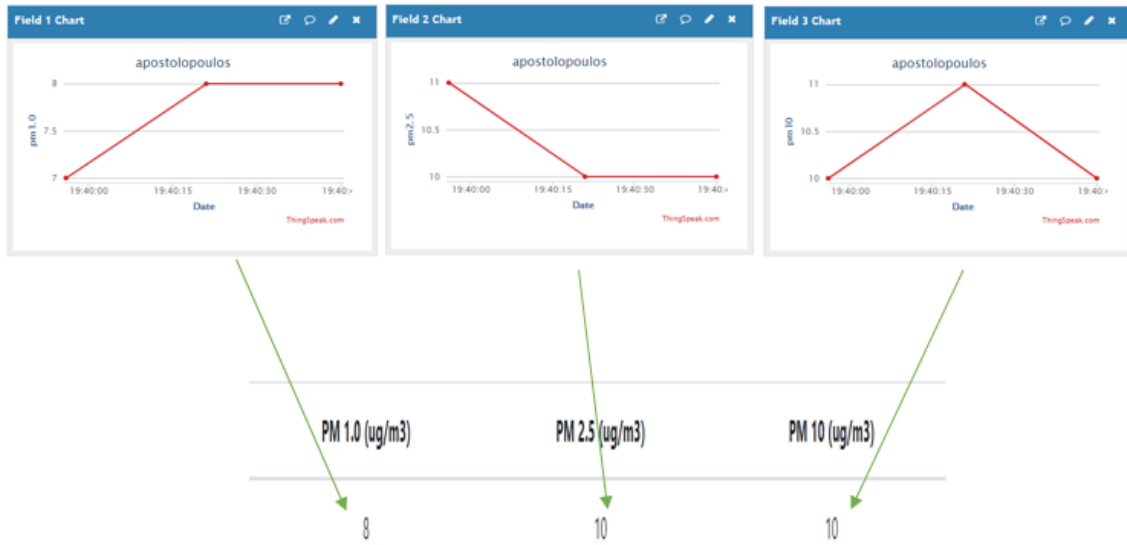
Field 1 Chart

apostolopoulos

pm 1.0

8
7.5
7

19:40:00 19:40:15 19:40:30 19:40:

Date

ThingSpeak.com

Field 2 Chart

apostolopoulos

pm2.5

11
10.5
10

19:40:00 19:40:15 19:40:30 19:40:

Date

ThingSpeak.com

Field 3 Chart

apostolopoulos

pm 10

11
10.5
10

19:40:00 19:40:15 19:40:30 19:40:

Date

ThingSpeak.com

| PM 1.0 (ug/m3) | PM 2.5 (ug/m3) | PM 10 (ug/m3) |
|---|---|---|
| 8 | 10 | 10 |